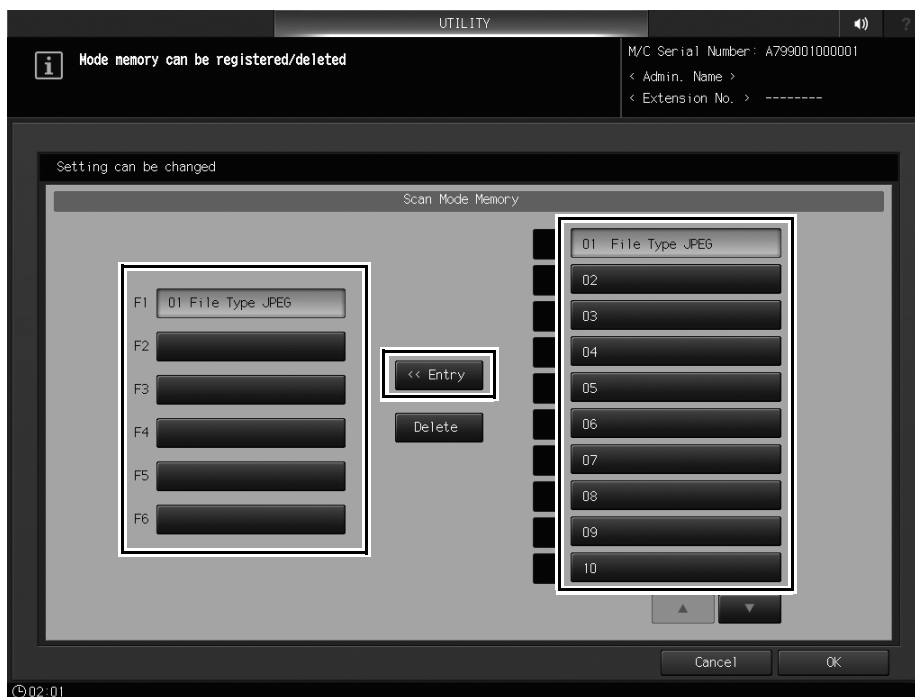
UTILITY

Mode memory can be registered/deleted

M/C Serial Number: A799001000001
< Admin. Name >
< Extension No. > --------

Setting can be changed

Scan Mode Memory

F1 01 File Type JPEG
F2
F3
F4
F5
F6

<< Entry

Delete

01 File Type JPEG
02
03
04
05
06
07
08
09
10

▲ ▼

Cancel OK

02:01